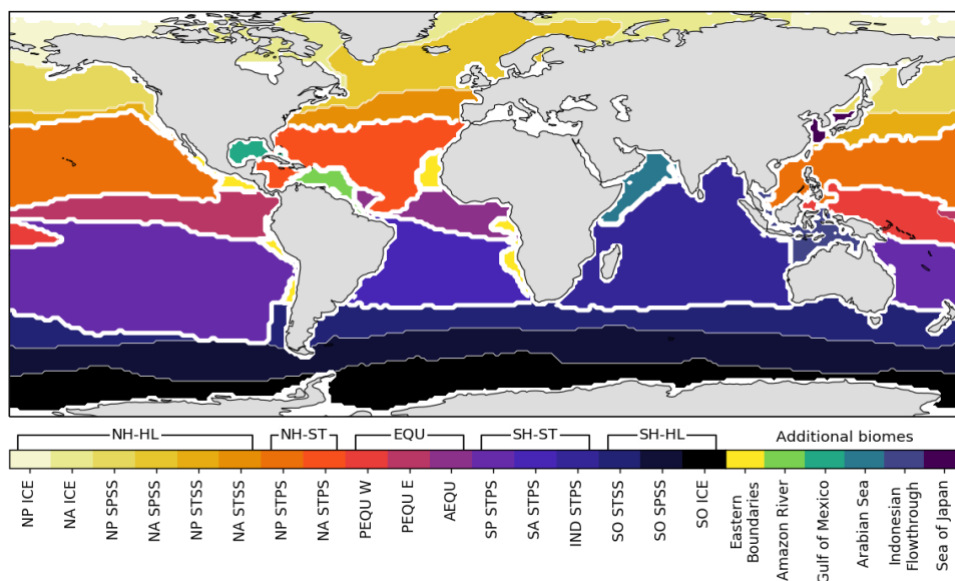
NH-HL
NH-ST
EQU
SH-ST
SH-HL
Additional biomes

NP ICE
NA ICE
NP SPSS
NA SPSS
NP STSS
NA STSS
NP STPS
NA STPS
PEQU W
PEQU E
AEQU
SP STPS
SA STPS
IND STPS
SO STSS
SO SPSS
SO ICE
Eastern Boundaries
Amazon River
Gulf of Mexico
Arabian Sea
Indonesian Flowthrough
Sea of Japan